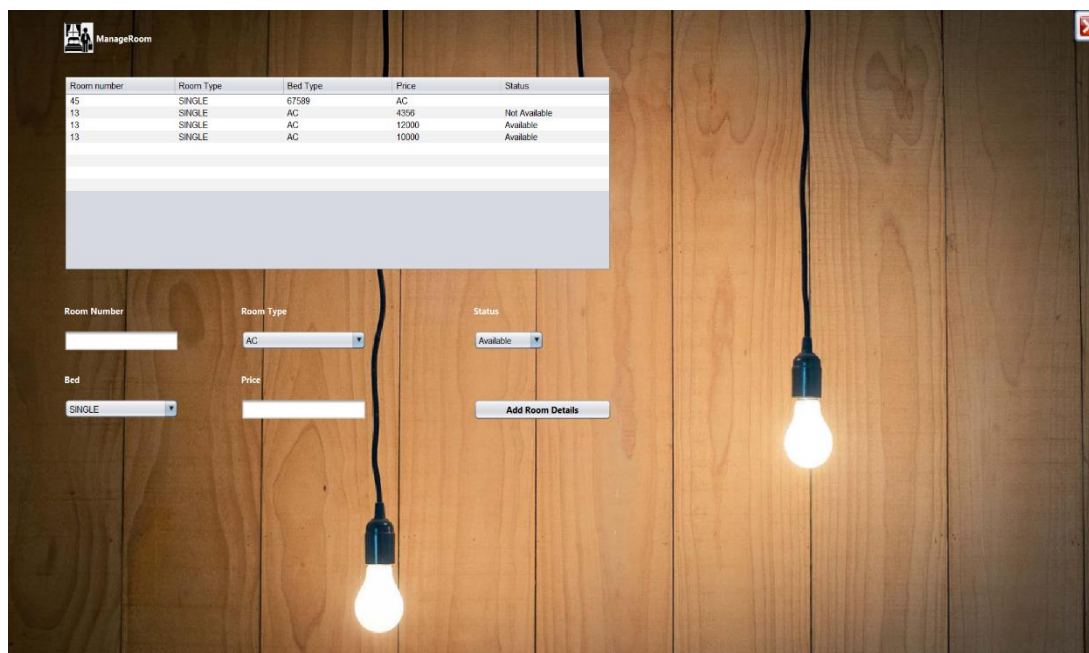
ManageRoom

| Room number | Room Type | Bed Type | Price | Status |
|---|---|---|---|---|
| 45 | SINGLE | 67589 | AC | |
| 13 | SINGLE | AC | 4356 | Not Available |
| 13 | SINGLE | AC | 12000 | Available |
| 13 | SINGLE | AC | 10000 | Available |

Room Number

Room Type

AC

Status

Available

Bed

SINGLE

Price

Add Room Details